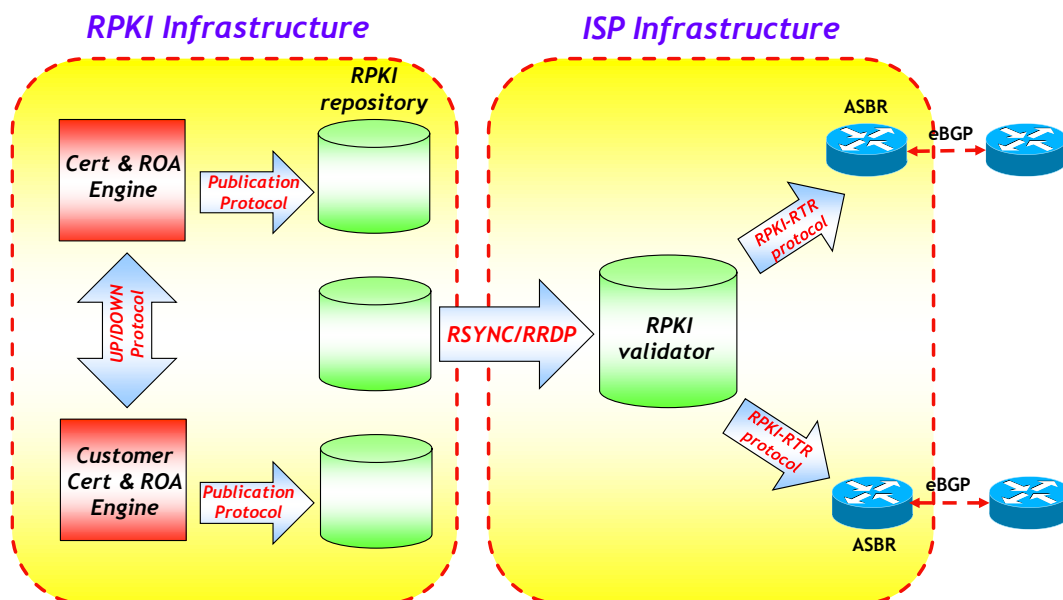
RPKI Infrastructure

ISP Infrastructure

RPKI repository

Cert & ROA Engine

Publication Protocol

UP/DOWN Protocol

Customer Cert & ROA Engine

Publication Protocol

RSYNC/RRDP

RPKI validator

RPKI-RTR protocol

RPKI-RTR protocol

ASBR

eBGP

ASBR

eBGP